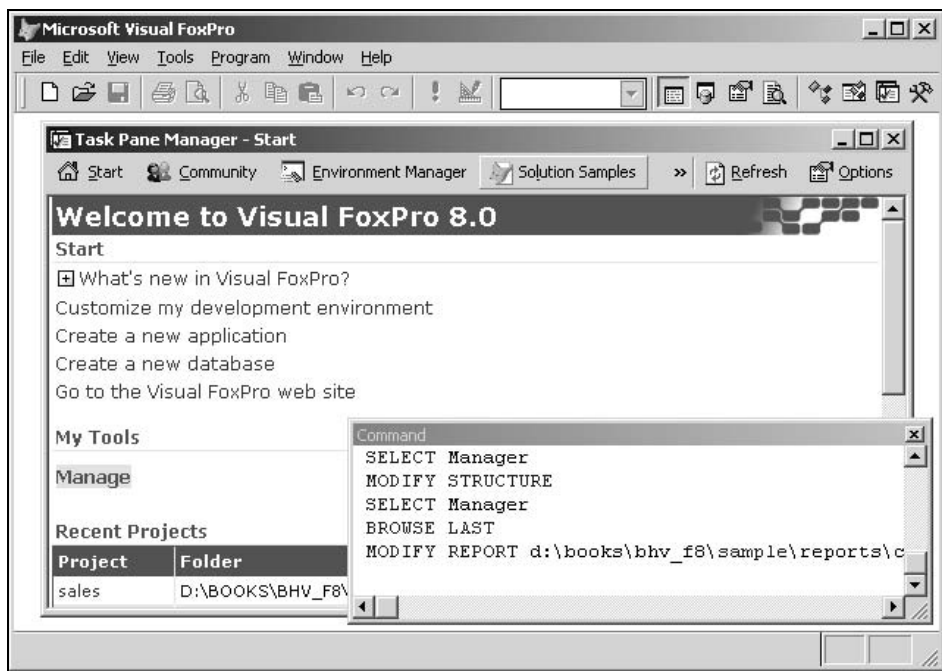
Microsoft Visual FoxPro

File Edit View Tools Program Window Help

Task Pane Manager - Start

Start Community Environment Manager Solution Samples » Refresh Options

Welcome to Visual FoxPro 8.0

Start

What's new in Visual FoxPro?

Customize my development environment

Create a new application

Create a new database

Go to the Visual FoxPro web site

My Tools

Manage

Recent Projects

| Project | Folder |
|---|---|
| sales | D:\BOOKS\BHV_F8\ |

Command

SELECT Manager
MODIFY STRUCTURE
SELECT Manager
BROWSE LAST
MODIFY REPORT d:\books\bhv_f8\sample\reports\c